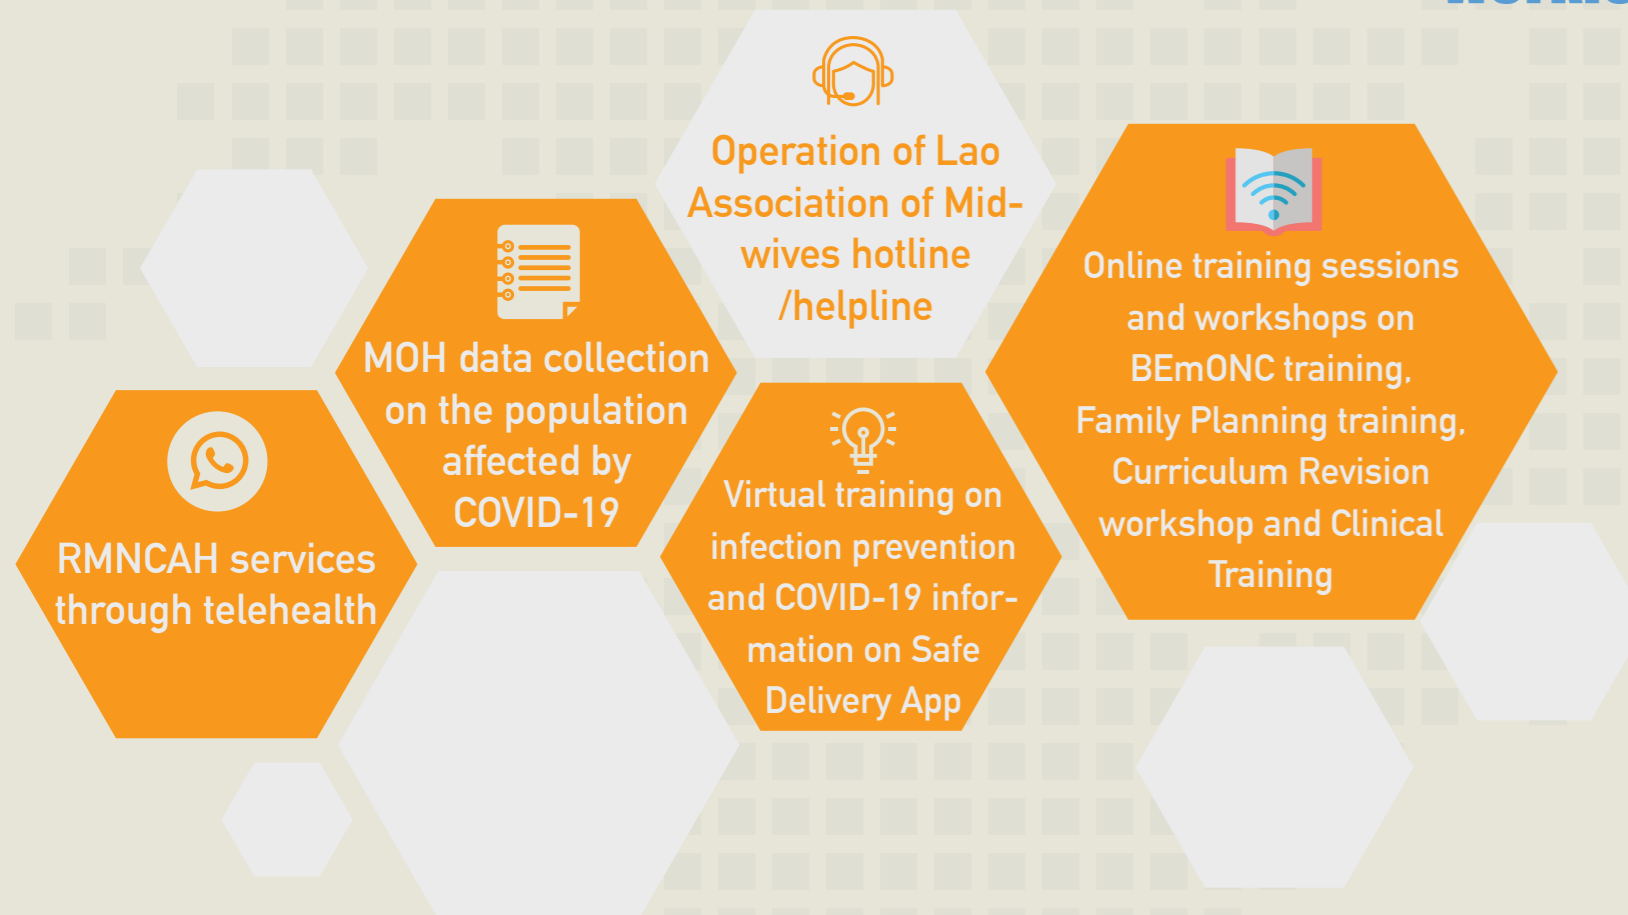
Operation of Lao Association of Midwives hotline /helpline

MOH data collection on the population affected by COVID-19

Online training sessions and workshops on BEmONC training, Family Planning training, Curriculum Revision workshop and Clinical Training

RMNCAH services through telehealth

Virtual training on infection prevention and COVID-19 information on Safe Delivery App